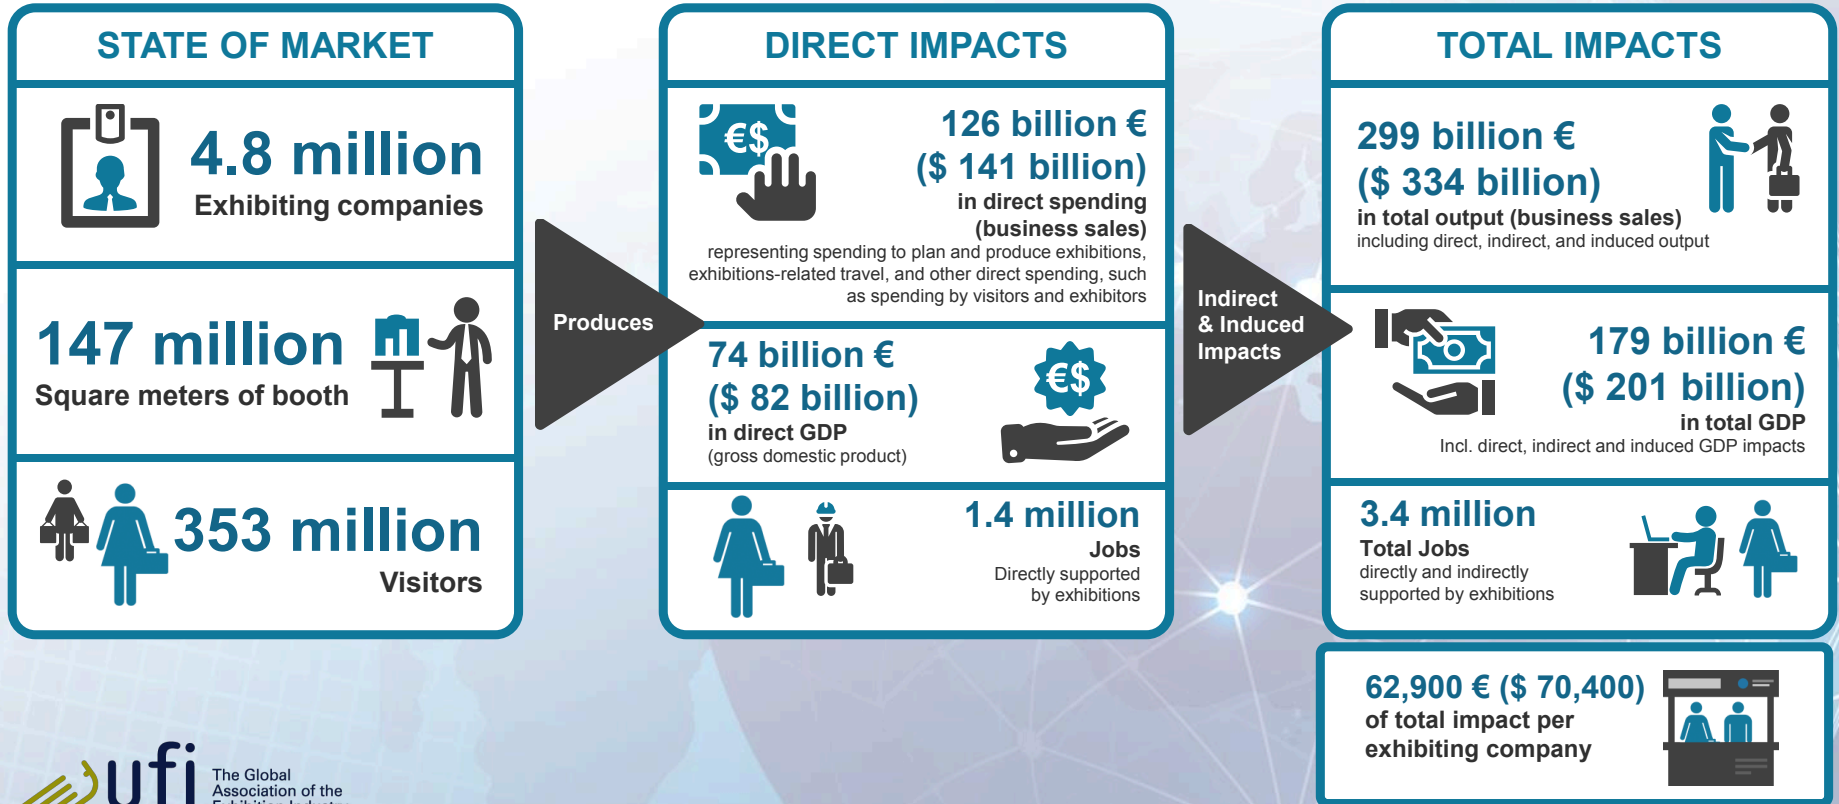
STATE OF MARKET

4.8 million
Exhibiting companies

147 million
Square meters of booth

353 million
Visitors

Produces

DIRECT IMPACTS

€$

126 billion €
($ 141 billion)
in direct spending
(business sales)
representing spending to plan and produce exhibitions, exhibitions-related travel, and other direct spending, such as spending by visitors and exhibitors

74 billion €
($ 82 billion)
in direct GDP
(gross domestic product)

€$

1.4 million
Jobs
Directly supported by exhibitions

Indirect & Induced Impacts

TOTAL IMPACTS

299 billion €
($ 334 billion)
in total output (business sales)
including direct, indirect, and induced output

179 billion €
($ 201 billion)
in total GDP
Incl. direct, indirect and induced GDP impacts

3.4 million
Total Jobs
directly and indirectly supported by exhibitions

62,900 € ($ 70,400)
of total impact per exhibiting company

ufi
The Global Association of the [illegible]